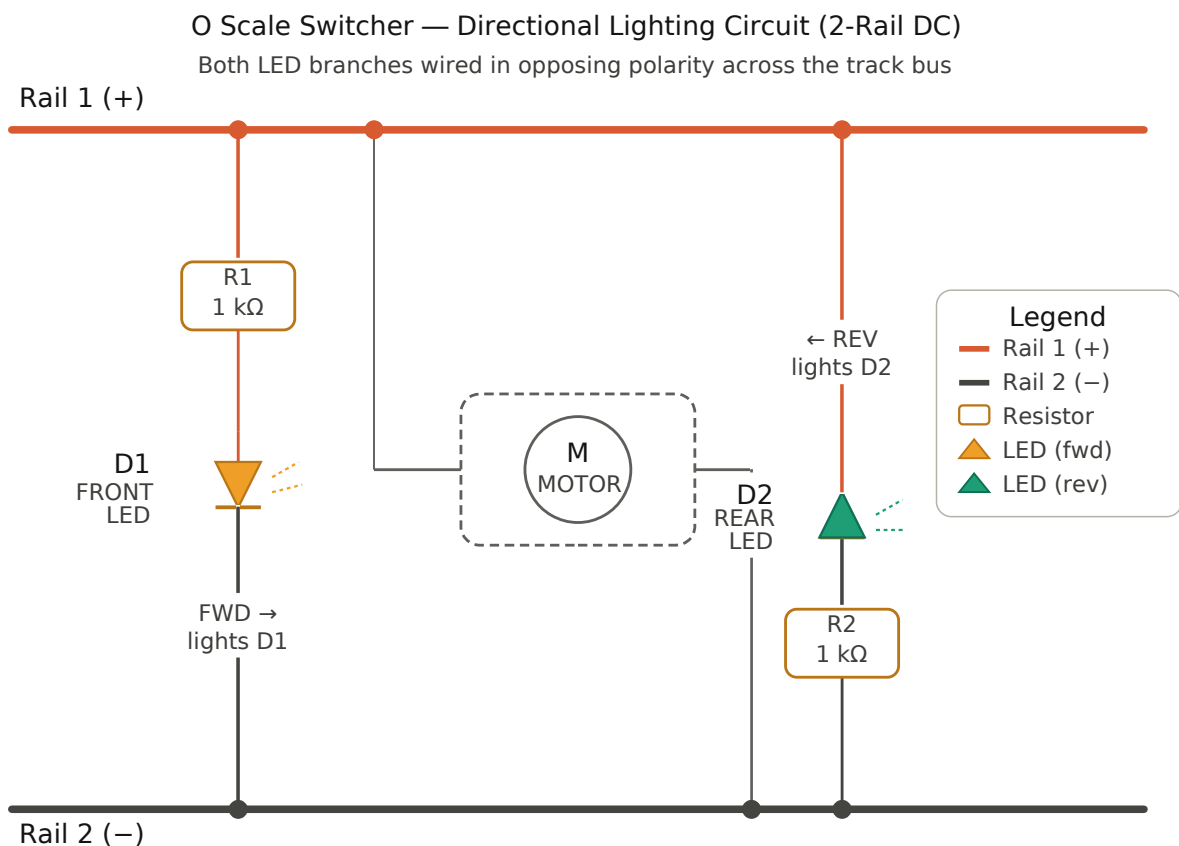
O Scale Switcher — Directional Lighting Circuit (2-Rail DC)
Both LED branches wired in opposing polarity across the track bus

Rail 1 (+)

R1
1 kΩ

D1
FRONT
LED

FWD →
lights D1

M
MOTOR

D2
REAR
LED

← REV
lights D2

R2
1 kΩ

Legend
Rail 1 (+)
Rail 2 (−)
Resistor
LED (fwd)
LED (rev)

Rail 2 (−)